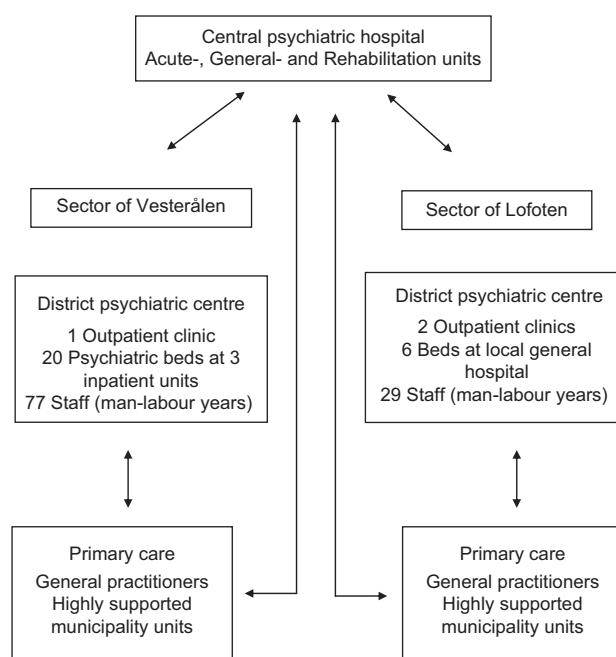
Central psychiatric hospital
Acute-, General- and Rehabilitation units

Sector of Vesterålen

Sector of Lofoten

District psychiatric centre
1 Outpatient clinic
20 Psychiatric beds at 3 inpatient units
77 Staff (man-labour years)

District psychiatric centre
2 Outpatient clinics
6 Beds at local general hospital
29 Staff (man-labour years)

Primary care
General practitioners
Highly supported municipality units

Primary care
General practitioners
Highly supported municipality units